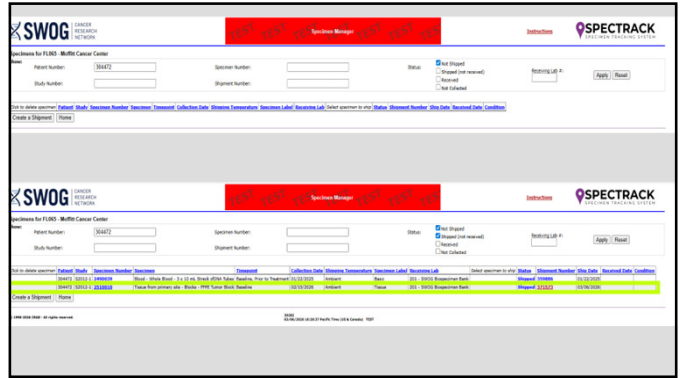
SWOG CANCER RESEARCH NETWORK

Specimen Manager

Instructions

SPECTRACK SPECIMEN TRACKING SYSTEM

Specimens for FL065 - Moffitt Cancer Center

Show:

Patient Number: 304472

Specimen Number:

Status: Not Shipped, Shipped (not received), Received, Not Collected

Receiving Lab #:

Apply Reset

Study Number:

Shipment Number:

| Click to delete specimen | Patient | Study | Specimen Number | Specimen | Timepoint | Collection Date | Shipping Temperature | Specimen Label | Receiving Lab | Select specimen to ship | Status | Shipment Number | Ship Date | Received Date | Condition |
|---|---|---|---|---|---|---|---|---|---|---|---|---|---|---|---|

Create a Shipment Home

SWOG CANCER RESEARCH NETWORK

Specimen Manager

Instructions

SPECTRACK SPECIMEN TRACKING SYSTEM

Specimens for FL065 - Moffitt Cancer Center

Show:

Patient Number: 304472

Specimen Number:

Status: Not Shipped, Shipped (not received), Received, Not Collected

Receiving Lab #:

Apply Reset

Study Number:

Shipment Number:

| Click to delete specimen | Patient | Study | Specimen Number | Specimen | Timepoint | Collection Date | Shipping Temperature | Specimen Label | Receiving Lab | Select specimen to ship | Status | Shipment Number | Ship Date | Received Date | Condition |
|---|---|---|---|---|---|---|---|---|---|---|---|---|---|---|---|
| | 304472 | S2012-1 | 1490039 | Blood - Whole Blood - 3 x 10 mL Streck cfDNA Tubes | Baseline, Prior to Treatment | 01/22/2015 | Ambient | Basic | 201 - SWOG Biospecimen Bank | | Shipped | 359806 | 01/22/2015 | | |
| | 304472 | S2012-1 | 1510018 | Tissue from primary site - Blocks - FFPE Tumor Block | Baseline | 02/03/2016 | Ambient | Tissue | 201 - SWOG Biospecimen Bank | | Shipped | 371573 | 03/08/2016 | | |

Create a Shipment Home

© 1998-2016 SWOG - All rights reserved.

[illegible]
03/08/2016 10:30:37 Pacific Time (US & Canada) TEST